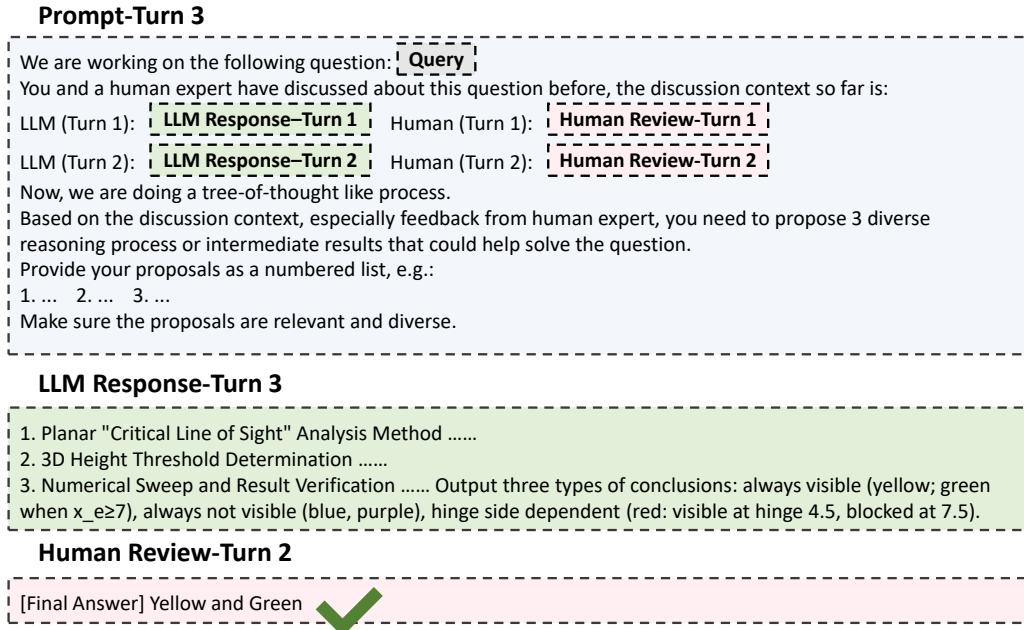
**Prompt-Turn 3**

We are working on the following question: Query
You and a human expert have discussed about this question before, the discussion context so far is:
LLM (Turn 1): LLM Response–Turn 1 Human (Turn 1): Human Review-Turn 1
LLM (Turn 2): LLM Response–Turn 2 Human (Turn 2): Human Review-Turn 2
Now, we are doing a tree-of-thought like process.
Based on the discussion context, especially feedback from human expert, you need to propose 3 diverse reasoning process or intermediate results that could help solve the question.
Provide your proposals as a numbered list, e.g.:
1. ... 2. ... 3. ...
Make sure the proposals are relevant and diverse.

**LLM Response-Turn 3**

1. Planar "Critical Line of Sight" Analysis Method ……
2. 3D Height Threshold Determination ……
3. Numerical Sweep and Result Verification …… Output three types of conclusions: always visible (yellow; green when x_e≥7), always not visible (blue, purple), hinge side dependent (red: visible at hinge 4.5, blocked at 7.5).

**Human Review-Turn 2**

[Final Answer] Yellow and Green